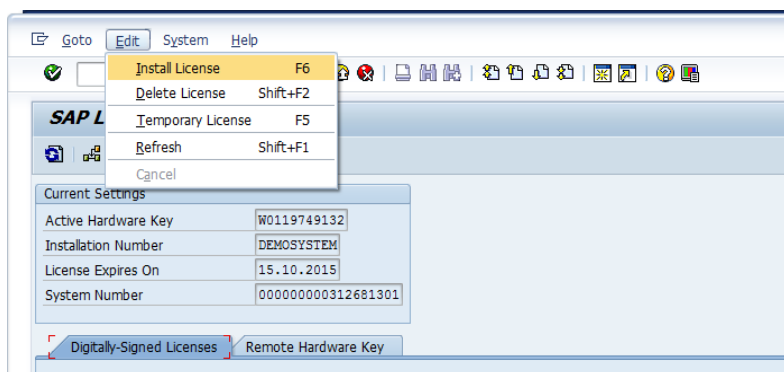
Goto Edit System Help

Install License F6
Delete License Shift+F2
Temporary License F5
Refresh Shift+F1
Cancel

SAP L

Current Settings

| Active Hardware Key | W0119749132 |
|---|---|
| Installation Number | DEMOSYSTEM |
| License Expires On | 15.10.2015 |
| System Number | 000000000312681301 |

Digitally-Signed Licenses | Remote Hardware Key